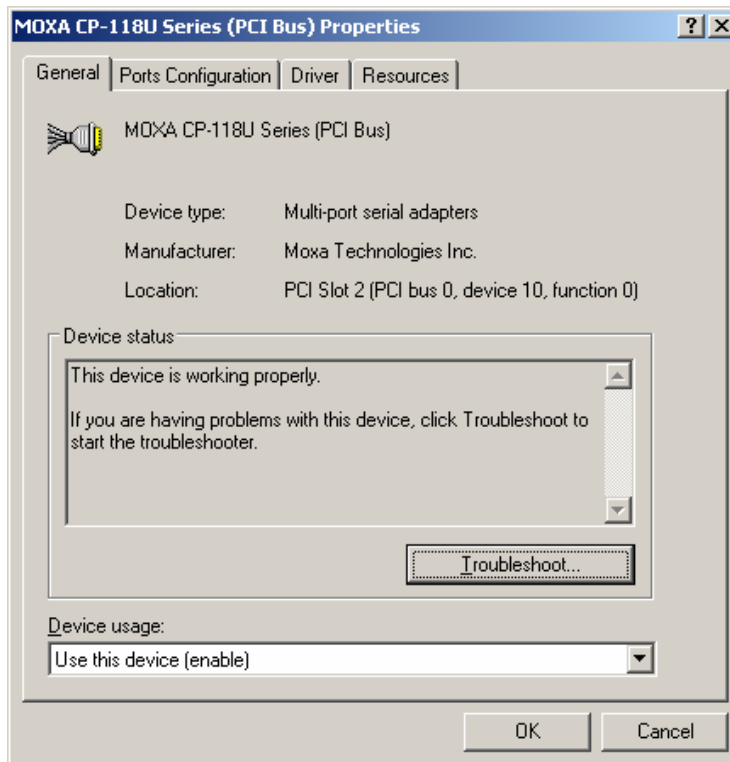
MOXA CP-118U Series (PCI Bus) Properties

?

General | Ports Configuration | Driver | Resources

MOXA CP-118U Series (PCI Bus)

Device type: Multi-port serial adapters

Manufacturer: Moxa Technologies Inc.

Location: PCI Slot 2 (PCI bus 0, device 10, function 0)

Device status

This device is working properly.

If you are having problems with this device, click Troubleshoot to start the troubleshooter.

Troubleshoot...

Device usage:

Use this device (enable)

OK

Cancel